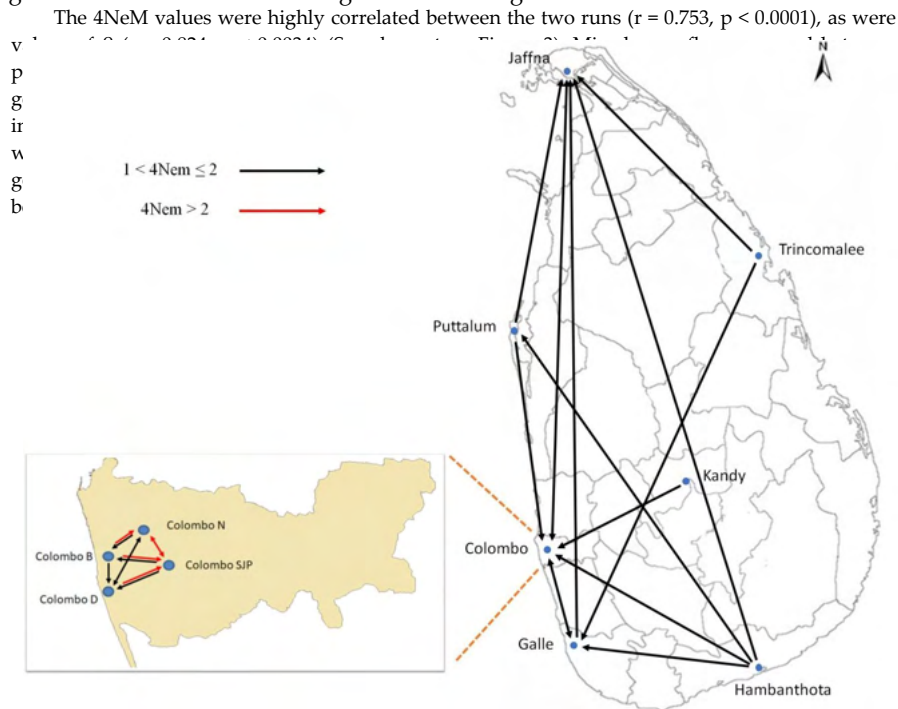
The 4NeM values were highly correlated between the two runs (r = 0.753, p < 0.0001), as were

v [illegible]

p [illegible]

g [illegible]

ir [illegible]

w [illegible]

g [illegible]

b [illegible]

$1 < 4Nem \leq 2$

$4Nem > 2$

N

Jaffna

Trincomalee

Puttalum

Kandy

Colombo

Galle

Hambanthota

Colombo N

Colombo B

Colombo SJP

Colombo D